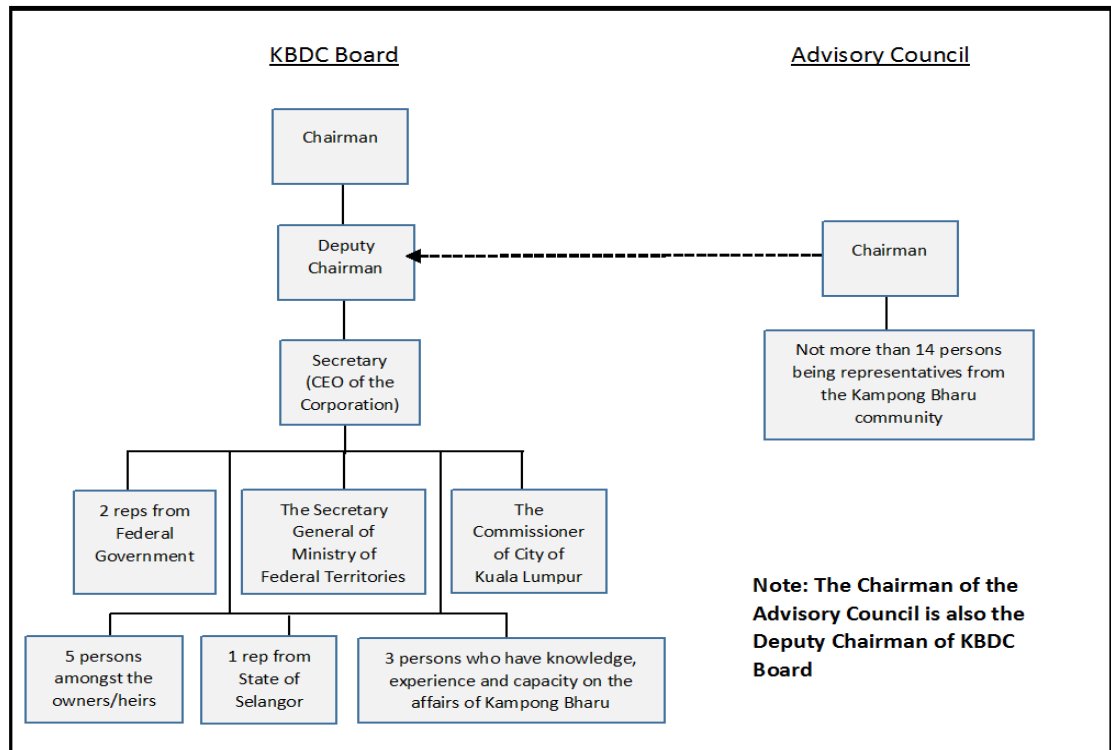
KBDC Board

Advisory Council

Chairman

Deputy Chairman

Chairman

Not more than 14 persons being representatives from the Kampong Bharu community

Secretary (CEO of the Corporation)

2 reps from Federal Government

The Secretary General of Ministry of Federal Territories

The Commissioner of City of Kuala Lumpur

Note: The Chairman of the Advisory Council is also the Deputy Chairman of KBDC Board

5 persons amongst the owners/heirs

1 rep from State of Selangor

3 persons who have knowledge, experience and capacity on the affairs of Kampong Bharu